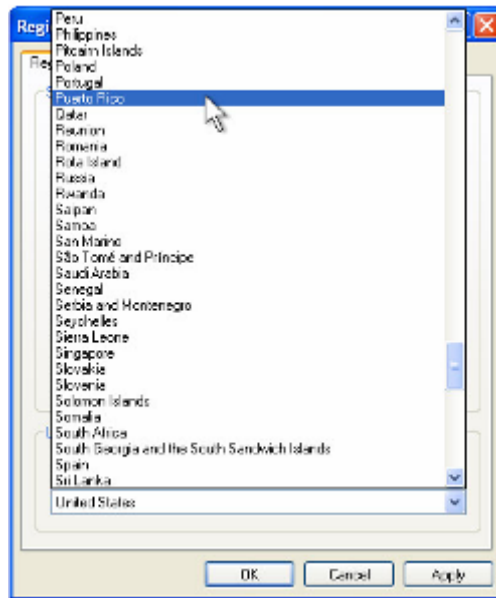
Regi

Re

Peru
Philippines
Pitcairn Islands
Poland
Portugal
Puerto Rico
Qatar
Reunion
Romania
Rota Island
Russia
Rwanda
Saipan
Samoa
San Marino
São Tomé and Principe
Saudi Arabia
Senegal
Serbia and Montenegro
Seychelles
Sierra Leone
Singapore
Slovakia
Slovenia
Solomon Islands
Somalia
South Africa
South Georgia and the South Sandwich Islands
Spain
Sri Lanka

United States

OK
Cancel
Apply